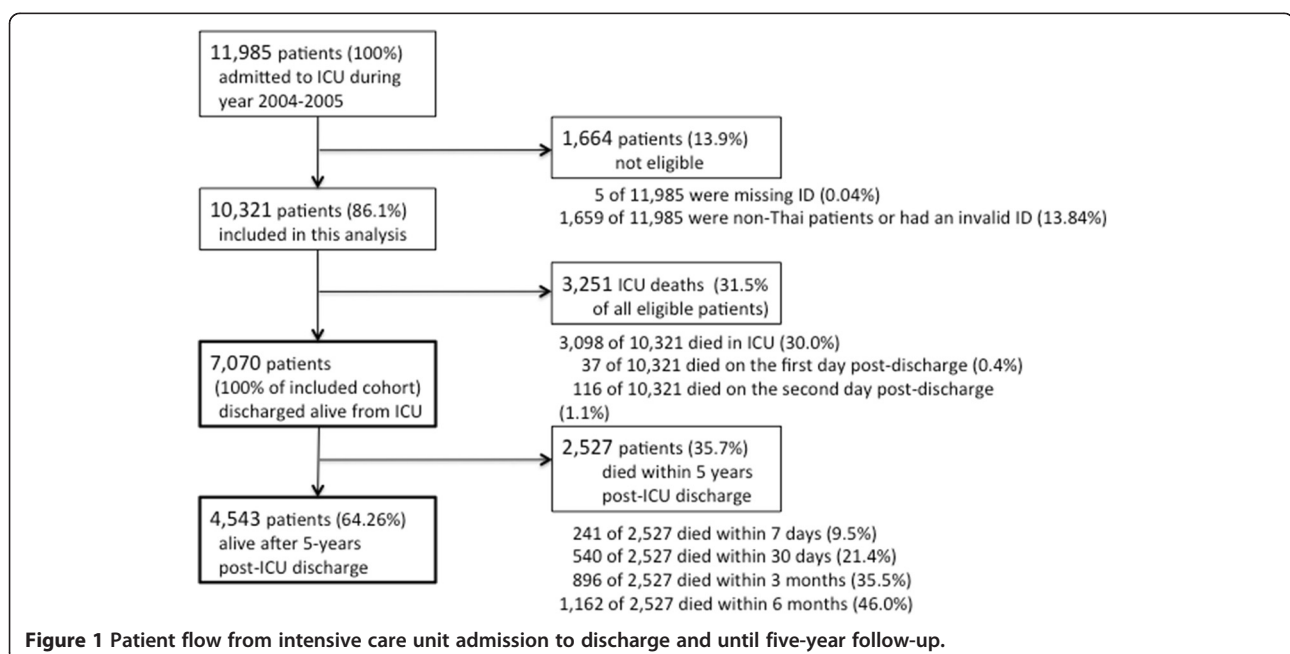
11,985 patients (100%) admitted to ICU during year 2004-2005

1,664 patients (13.9%) not eligible

5 of 11,985 were missing ID (0.04%)
1,659 of 11,985 were non-Thai patients or had an invalid ID (13.84%)

10,321 patients (86.1%) included in this analysis

3,251 ICU deaths (31.5% of all eligible patients)

3,098 of 10,321 died in ICU (30.0%)
37 of 10,321 died on the first day post-discharge (0.4%)
116 of 10,321 died on the second day post-discharge (1.1%)

7,070 patients (100% of included cohort) discharged alive from ICU

2,527 patients (35.7%) died within 5 years post-ICU discharge

4,543 patients (64.26%) alive after 5-years post-ICU discharge

241 of 2,527 died within 7 days (9.5%)
540 of 2,527 died within 30 days (21.4%)
896 of 2,527 died within 3 months (35.5%)
1,162 of 2,527 died within 6 months (46.0%)

**Figure 1 Patient flow from intensive care unit admission to discharge and until five-year follow-up.**